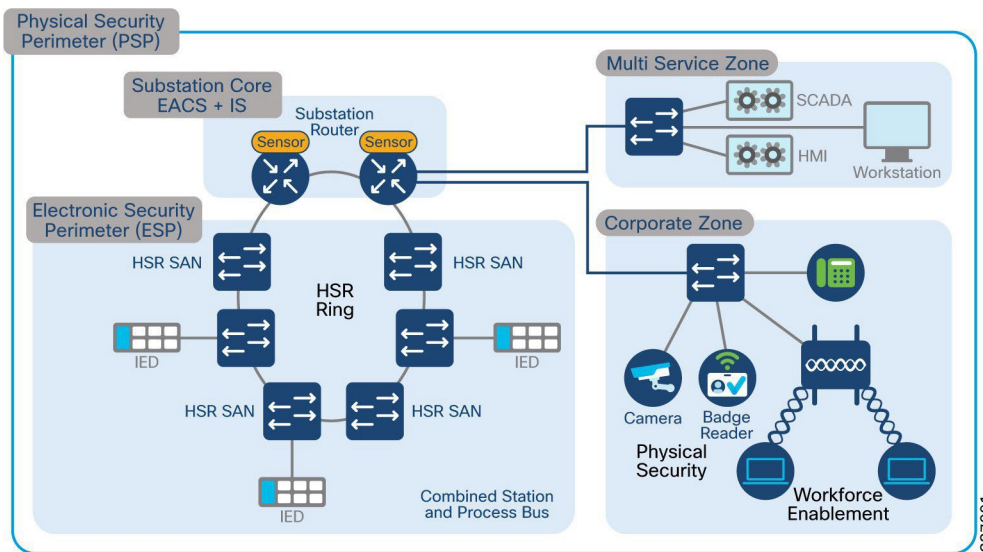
Physical Security Perimeter (PSP)

Substation Core EACS + IS

Substation Router

Sensor

Sensor

Electronic Security Perimeter (ESP)

HSR SAN

HSR SAN

HSR Ring

IED

IED

HSR SAN

HSR SAN

IED

Combined Station and Process Bus

Multi Service Zone

SCADA

HMI

Workstation

Corporate Zone

Camera

Badge Reader

Physical Security

Workforce Enablement

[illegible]